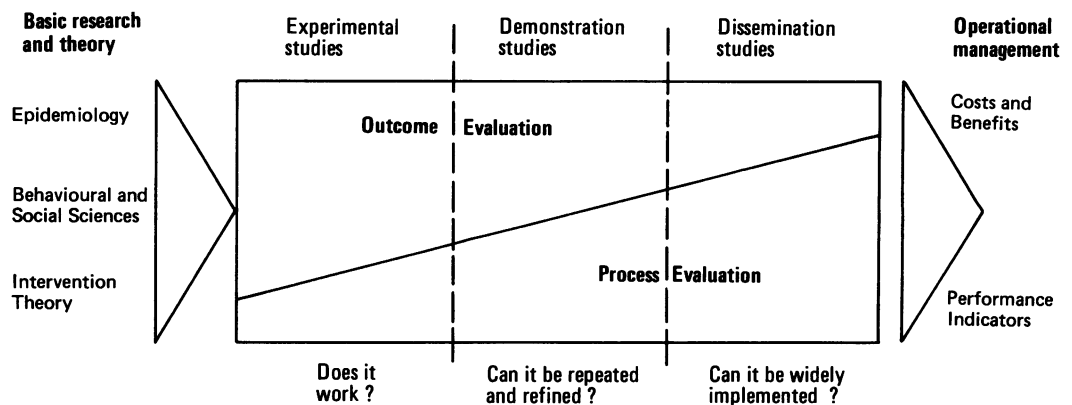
Basic research and theory

Epidemiology

Behavioural and Social Sciences

Intervention Theory

Experimental studies

Demonstration studies

Dissemination studies

Outcome Evaluation

Process Evaluation

Does it work ?

Can it be repeated and refined ?

Can it be widely implemented ?

Operational management

Costs and Benefits

Performance Indicators